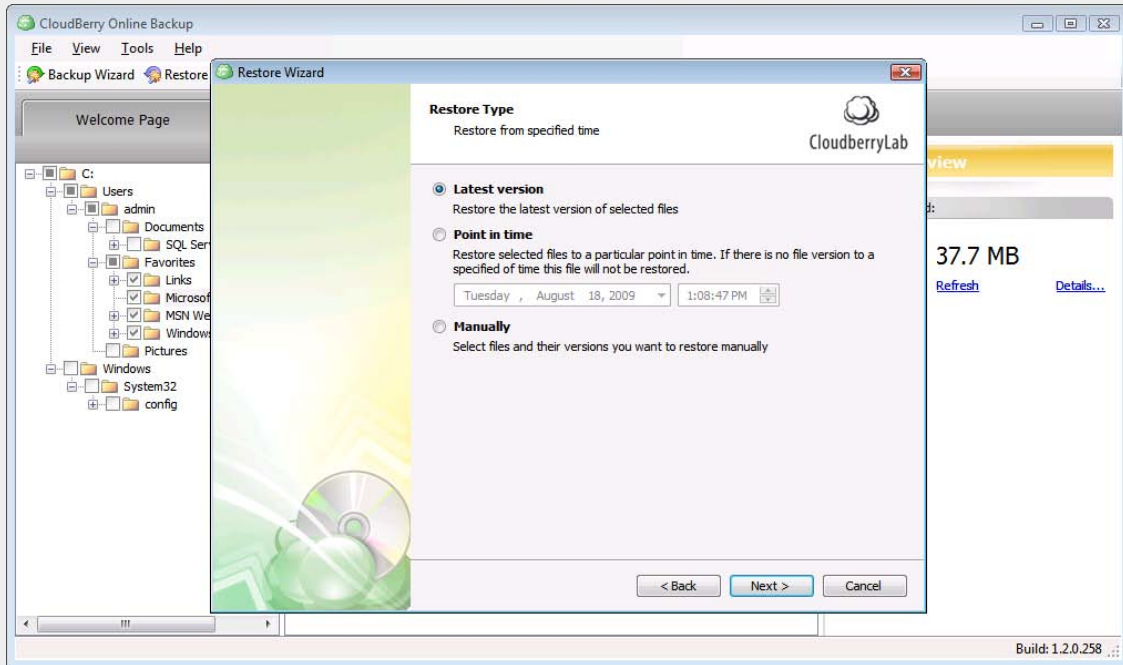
CloudBerry Online Backup

File View Tools Help

Backup Wizard Restore

Welcome Page

C:
Users
admin
Documents
SQL Ser
Favorites
Links
Microsof
MSN We
Windows
Pictures
Windows
System32
config

Restore Wizard

Restore Type
Restore from specified time

CloudberryLab

Latest version
Restore the latest version of selected files

Point in time
Restore selected files to a particular point in time. If there is no file version to a specified of time this file will not be restored.

Tuesday , August 18, 2009 1:08:47 PM

Manually
Select files and their versions you want to restore manually

< Back Next > Cancel

view

d:

37.7 MB

Refresh Details...

Build: 1.2.0.258